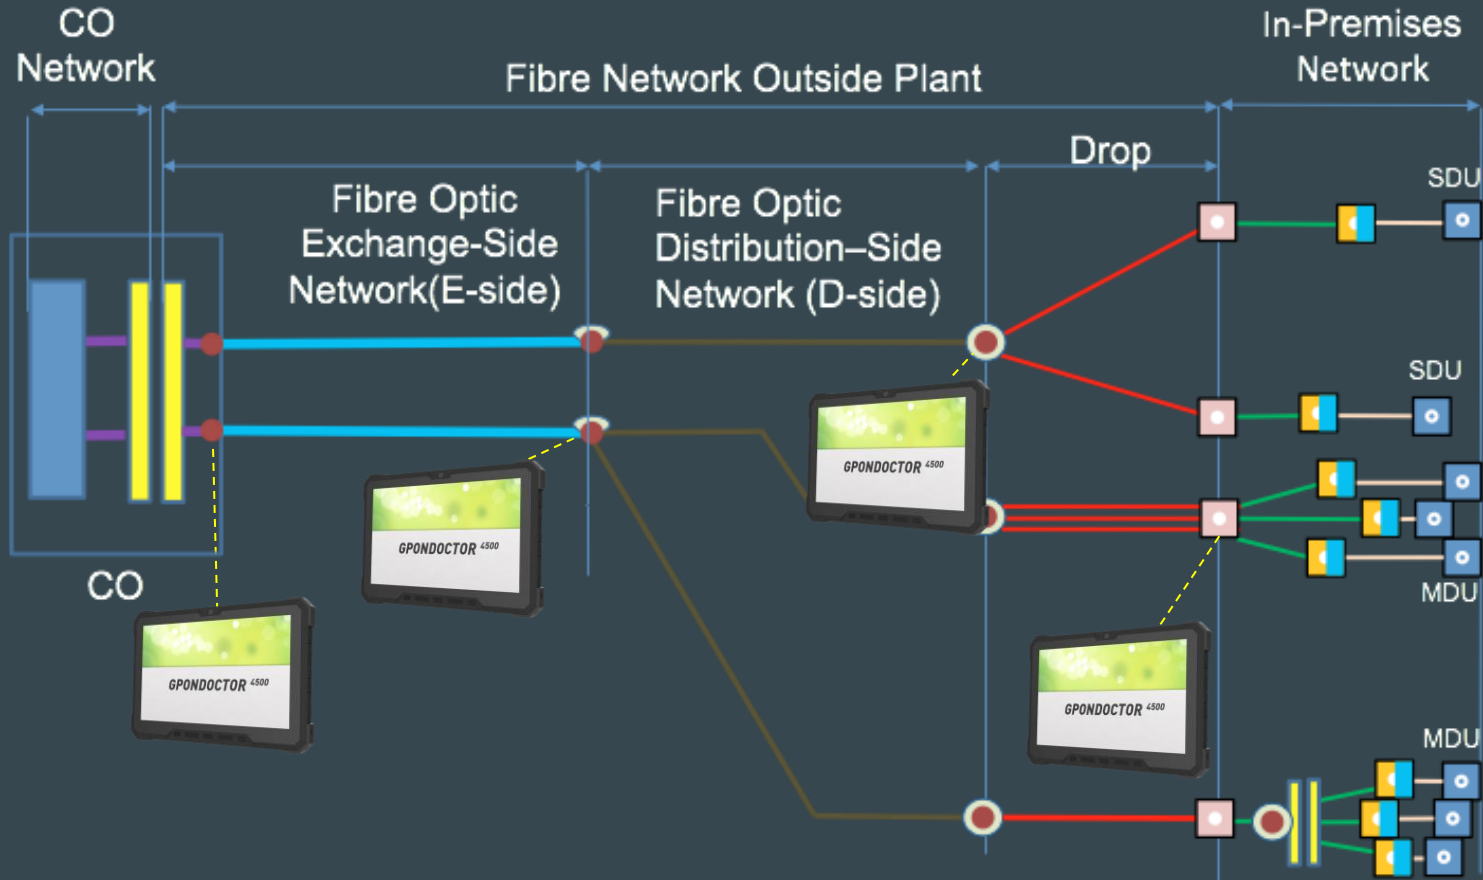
CO Network

Fibre Network Outside Plant

In-Premises Network

Drop

Fibre Optic Exchange-Side Network(E-side)

Fibre Optic Distribution–Side Network (D-side)

SDU

SDU

MDU

MDU

CO

GPONDOCTOR 4500

GPONDOCTOR 4500

GPONDOCTOR 4500

GPONDOCTOR 4500